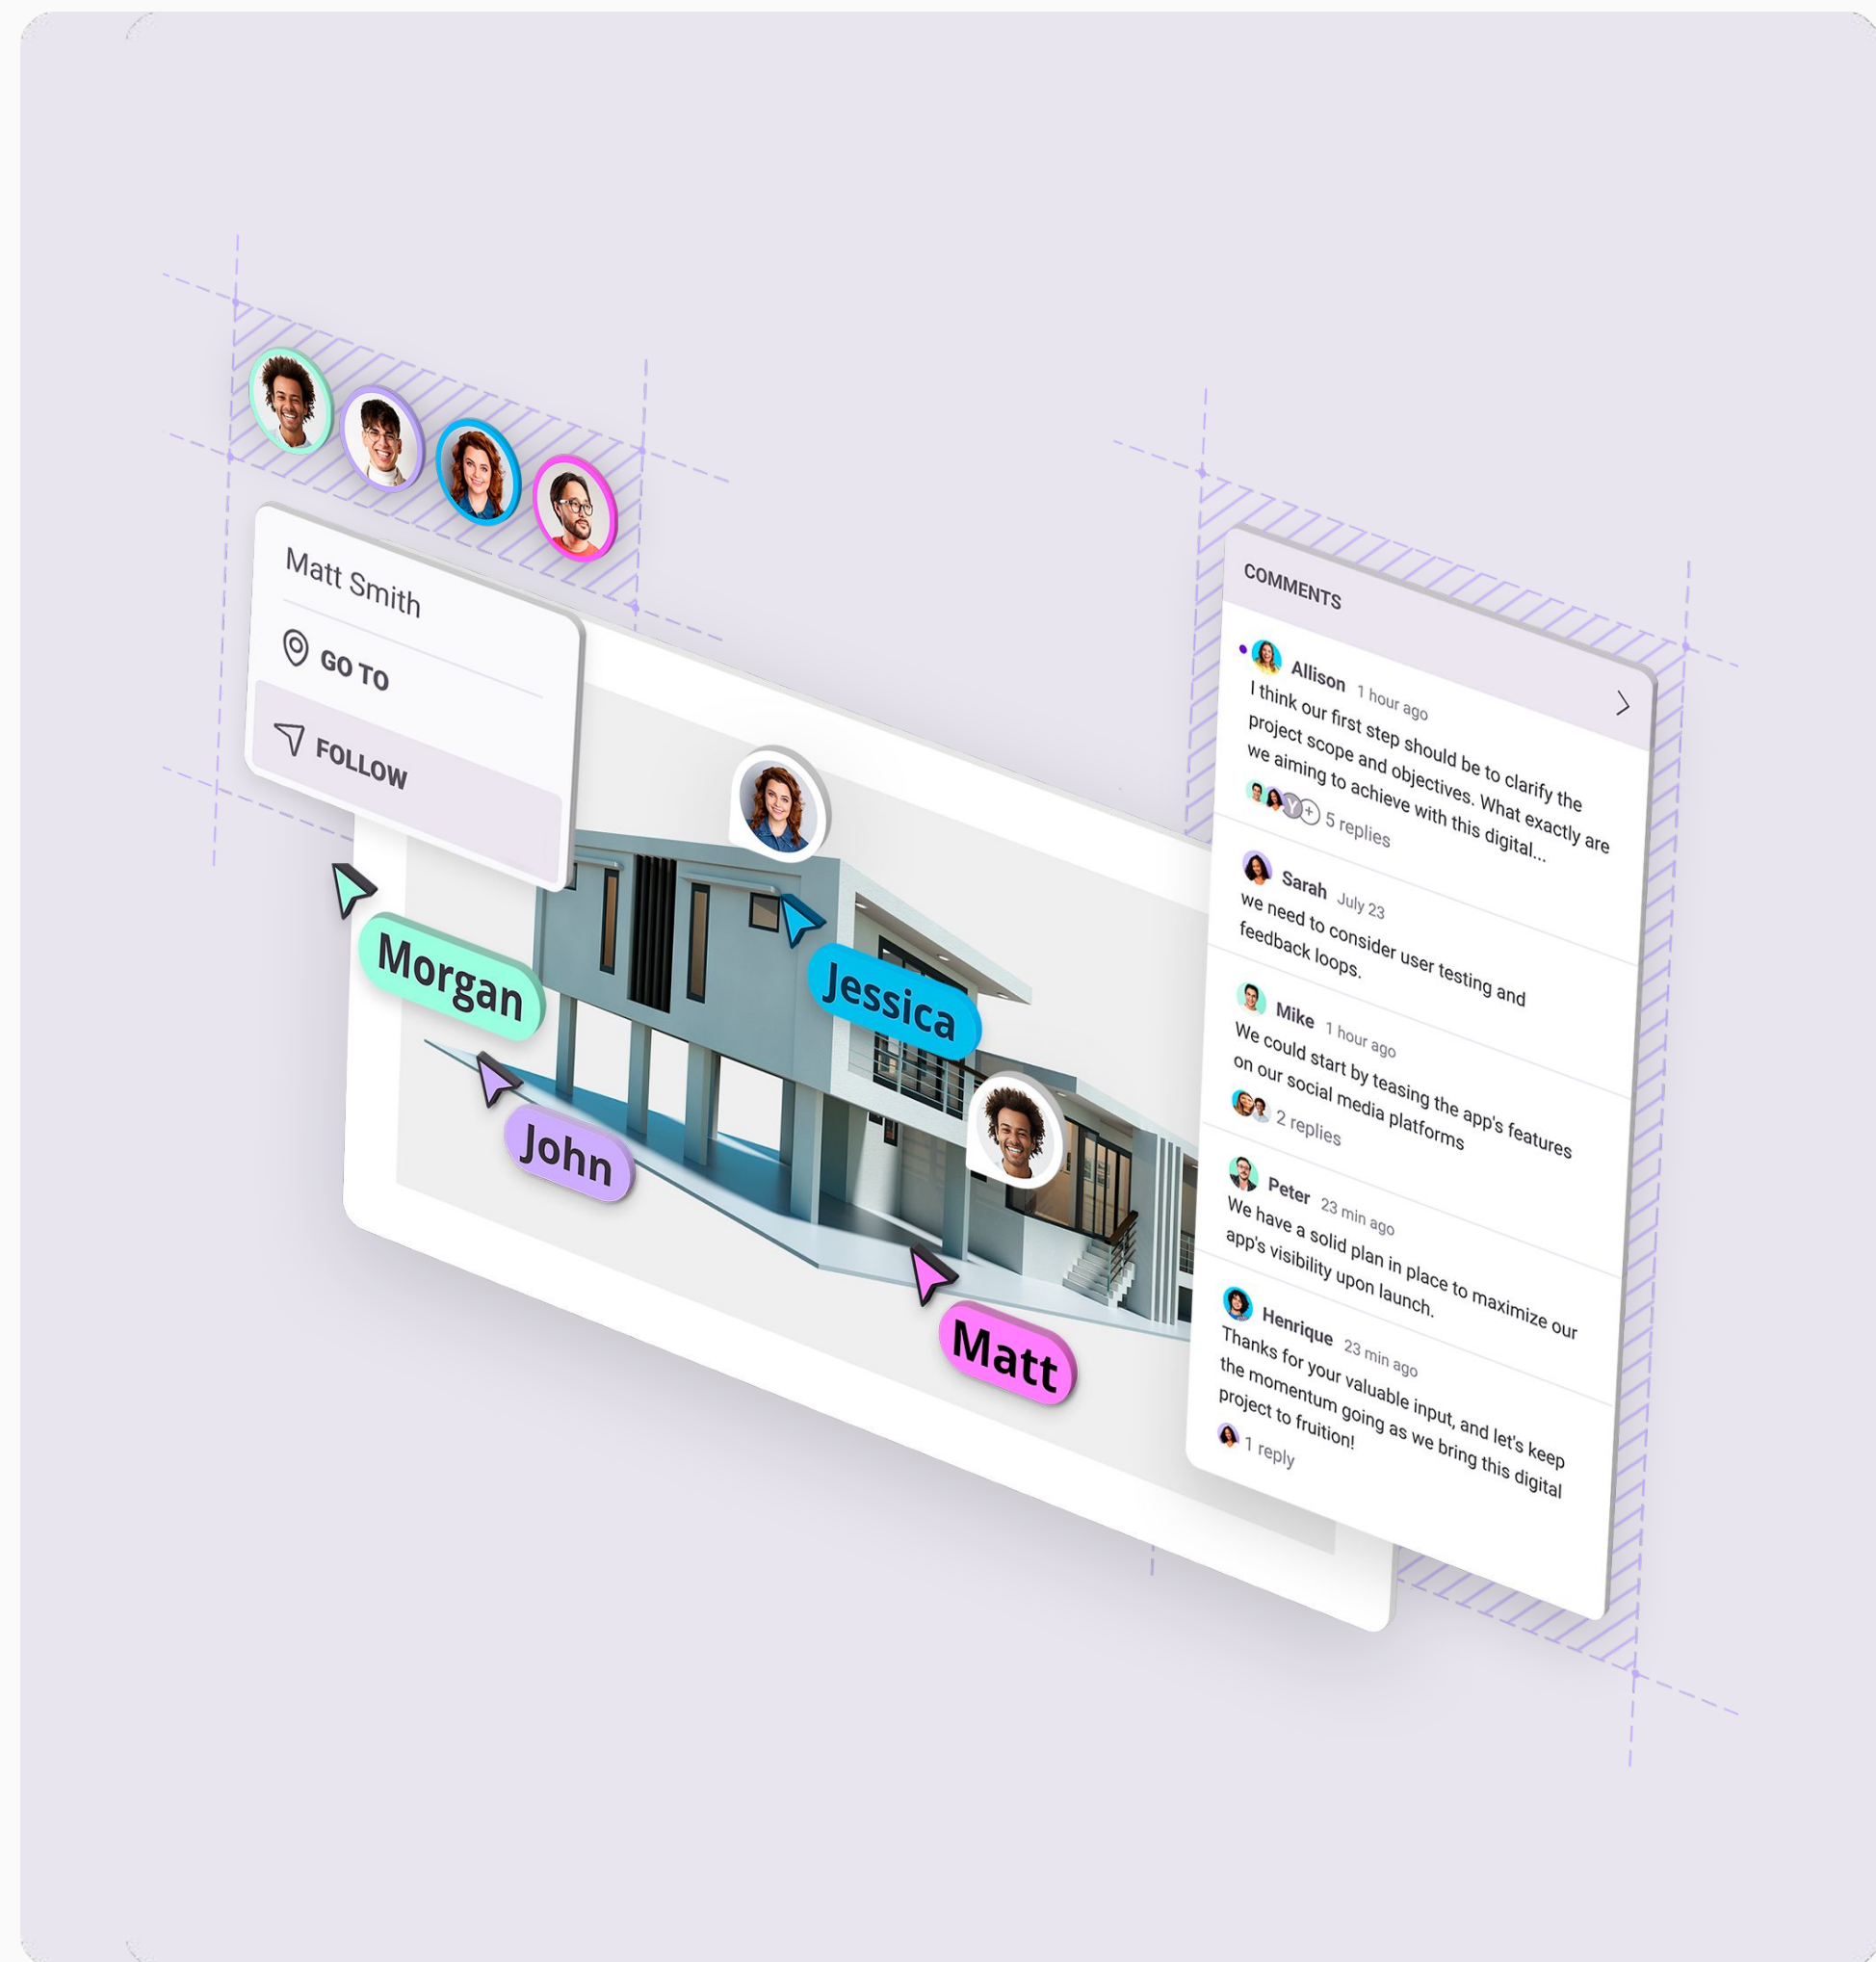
Matt Smith

GO TO

FOLLOW

Morgan

Jessica

John

Matt

COMMENTS

Allison 1 hour ago
I think our first step should be to clarify the project scope and objectives. What exactly are we aiming to achieve with this digital...
Y + 5 replies

Sarah July 23
we need to consider user testing and feedback loops.

Mike 1 hour ago
We could start by teasing the app's features on our social media platforms
2 replies

Peter 23 min ago
We have a solid plan in place to maximize our app's visibility upon launch.

Henrique 23 min ago
Thanks for your valuable input, and let's keep the momentum going as we bring this digital project to fruition!
1 reply